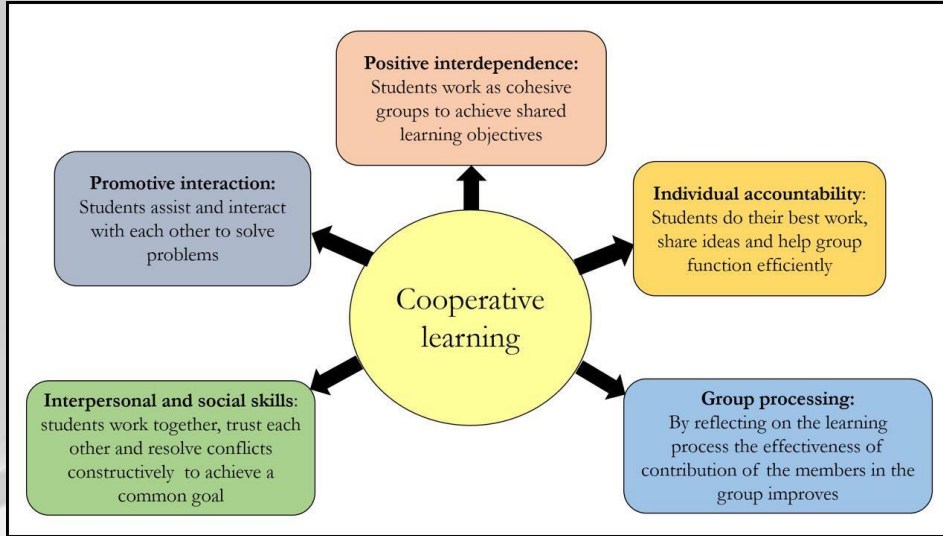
Positive interdependence: Students work as cohesive groups to achieve shared learning objectives

Promotive interaction: Students assist and interact with each other to solve problems

Individual accountability: Students do their best work, share ideas and help group function efficiently

Cooperative learning

Interpersonal and social skills: students work together, trust each other and resolve conflicts constructively to achieve a common goal

Group processing: By reflecting on the learning process the effectiveness of contribution of the members in the group improves